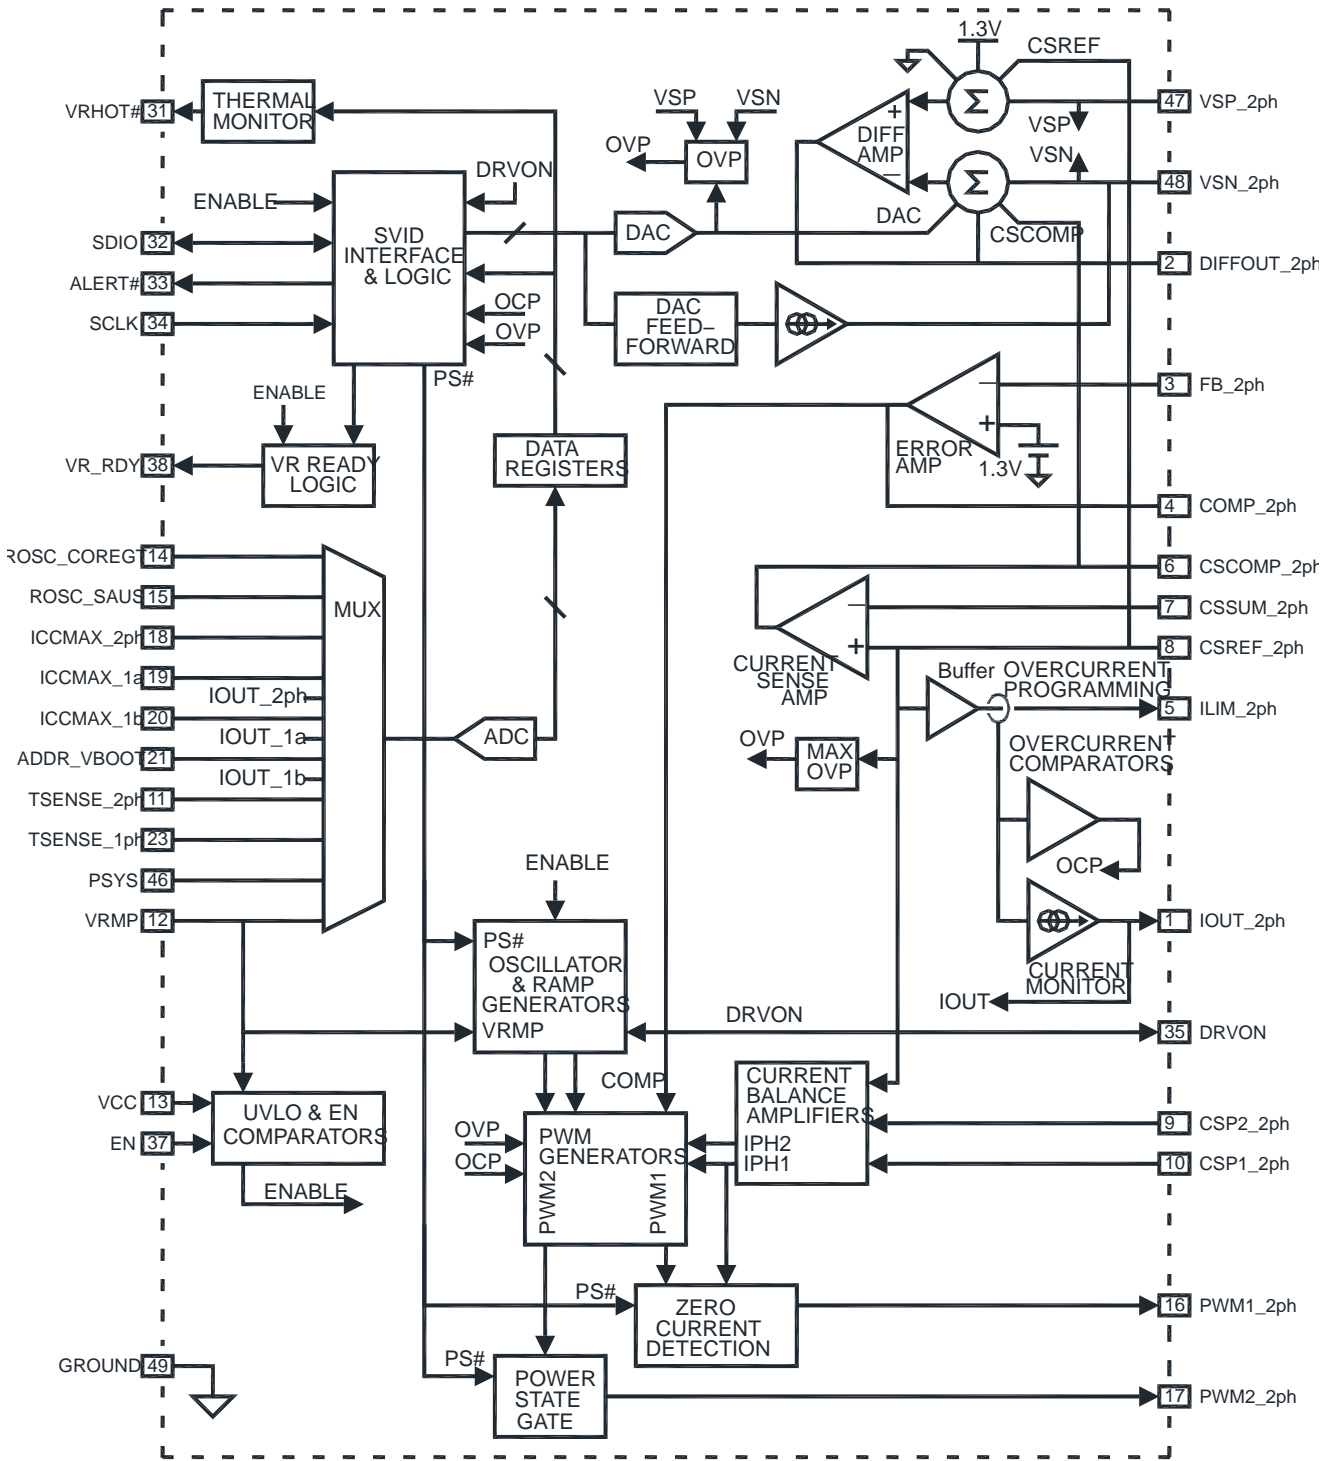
1.3V
CSREF
VRHOT# 31
THERMAL MONITOR
VSP VSN
OVP
OVP
DIFF AMP
+
−
VSP
VSN
47 VSP_2ph
48 VSN_2ph
DRVON
ENABLE
SVID INTERFACE & LOGIC
SDIO 32
ALERT# 33
SCLK 34
DAC
DAC
CSCOMP
2 DIFFOUT_2ph
OCP
OVP
DAC FEED–FORWARD
PS#
ENABLE
VR_RDY 38
VR READY LOGIC
DATA REGISTERS
3 FB_2ph
ERROR AMP
1.3V
4 COMP_2ph
ROSC_COREGT 14
ROSC_SAUS 15
ICCMAX_2ph 18
ICCMAX_1a 19
ICCMAX_1b 20
ADDR_VBOOT 21
TSENSE_2ph 11
TSENSE_1ph 23
PSYS 46
VRMP 12
MUX
IOUT_2ph
IOUT_1a
IOUT_1b
ADC
6 CSCOMP_2ph
7 CSSUM_2ph
8 CSREF_2ph
CURRENT SENSE AMP
Buffer
OVERCURRENT PROGRAMMING
5 ILIM_2ph
OVP
MAX OVP
OVERCURRENT COMPARATORS
OCP
1 IOUT_2ph
CURRENT MONITOR
IOUT
ENABLE
PS#
OSCILLATOR & RAMP GENERATORS
VRMP
DRVON
35 DRVON
VCC 13
EN 37
UVLO & EN COMPARATORS
ENABLE
COMP
CURRENT BALANCE AMPLIFIERS
IPH2
IPH1
9 CSP2_2ph
10 CSP1_2ph
OVP
OCP
PWM GENERATORS
PWM2
PWM1
PS#
ZERO CURRENT DETECTION
16 PWM1_2ph
GROUND 49
PS#
POWER STATE GATE
17 PWM2_2ph